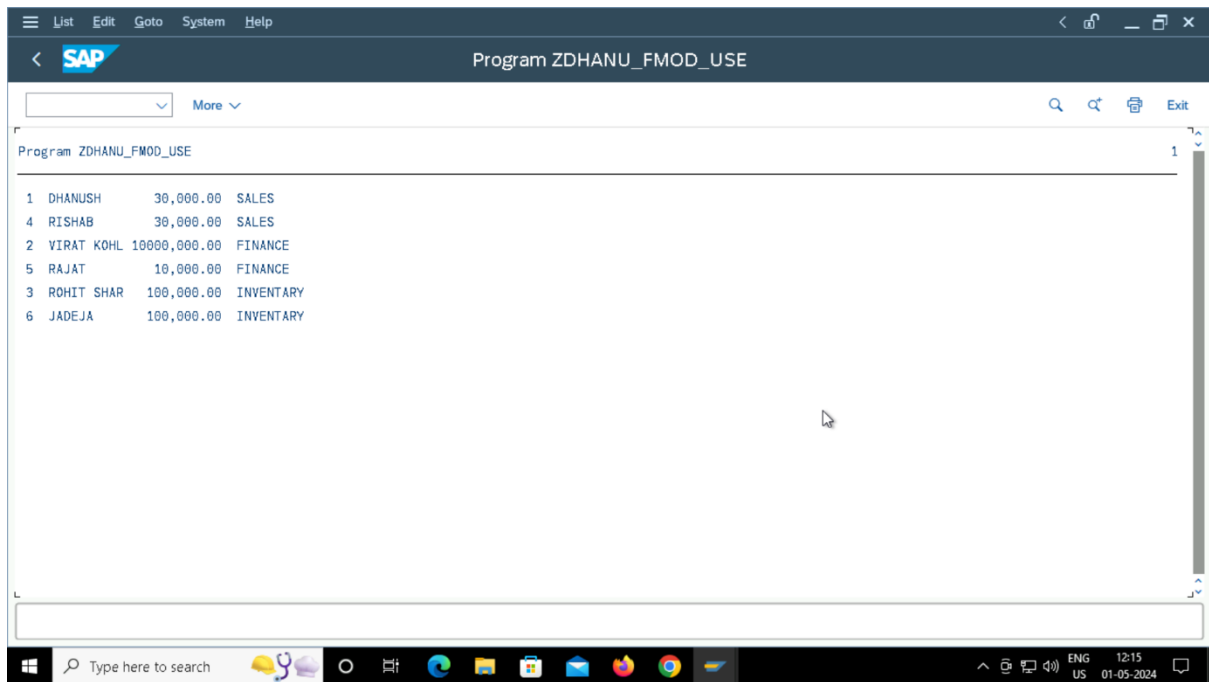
List Edit Goto System Help

SAP

Program ZDHANU_FMOD_USE

More

Exit

Program ZDHANU_FMOD_USE

1

| | | | |
|---|---|---|---|
| 1 | DHANUSH | 30,000.00 | SALES |
| 4 | RISHAB | 30,000.00 | SALES |
| 2 | VIRAT KOHL | 10000,000.00 | FINANCE |
| 5 | RAJAT | 10,000.00 | FINANCE |
| 3 | ROHIT SHAR | 100,000.00 | INVENTARY |
| 6 | JADEJA | 100,000.00 | INVENTARY |

Type here to search

ENG US 12:15 01-05-2024